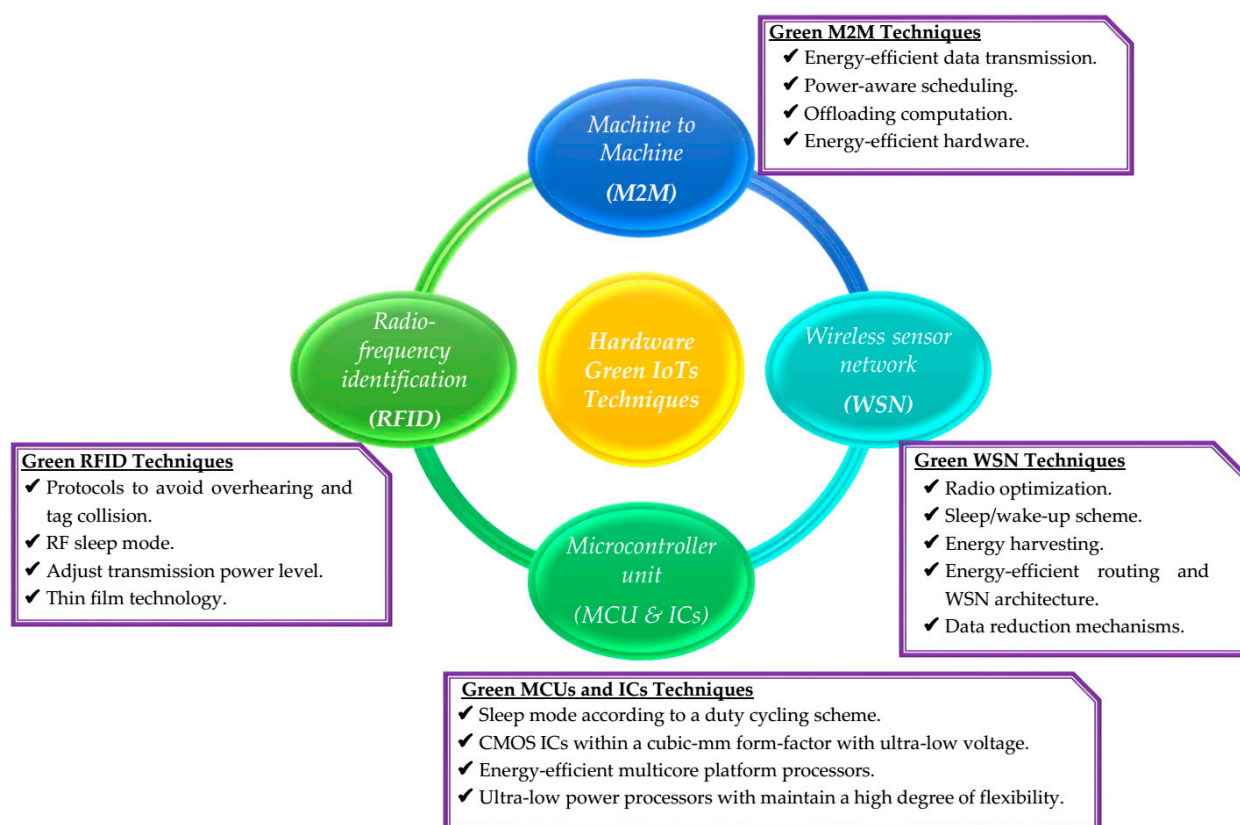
Green M2M Techniques
✔ Energy-efficient data transmission.
✔ Power-aware scheduling.
✔ Offloading computation.
✔ Energy-efficient hardware.

Machine to Machine
(M2M)

Radio-frequency identification
(RFID)

Hardware Green IoTs Techniques

Wireless sensor network
(WSN)

Green RFID Techniques
✔ Protocols to avoid overhearing and tag collision.
✔ RF sleep mode.
✔ Adjust transmission power level.
✔ Thin film technology.

Microcontroller unit
(MCU & ICs)

Green WSN Techniques
✔ Radio optimization.
✔ Sleep/wake-up scheme.
✔ Energy harvesting.
✔ Energy-efficient routing and WSN architecture.
✔ Data reduction mechanisms.

Green MCUs and ICs Techniques
✔ Sleep mode according to a duty cycling scheme.
✔ CMOS ICs within a cubic-mm form-factor with ultra-low voltage.
✔ Energy-efficient multicore platform processors.
✔ Ultra-low power processors with maintain a high degree of flexibility.